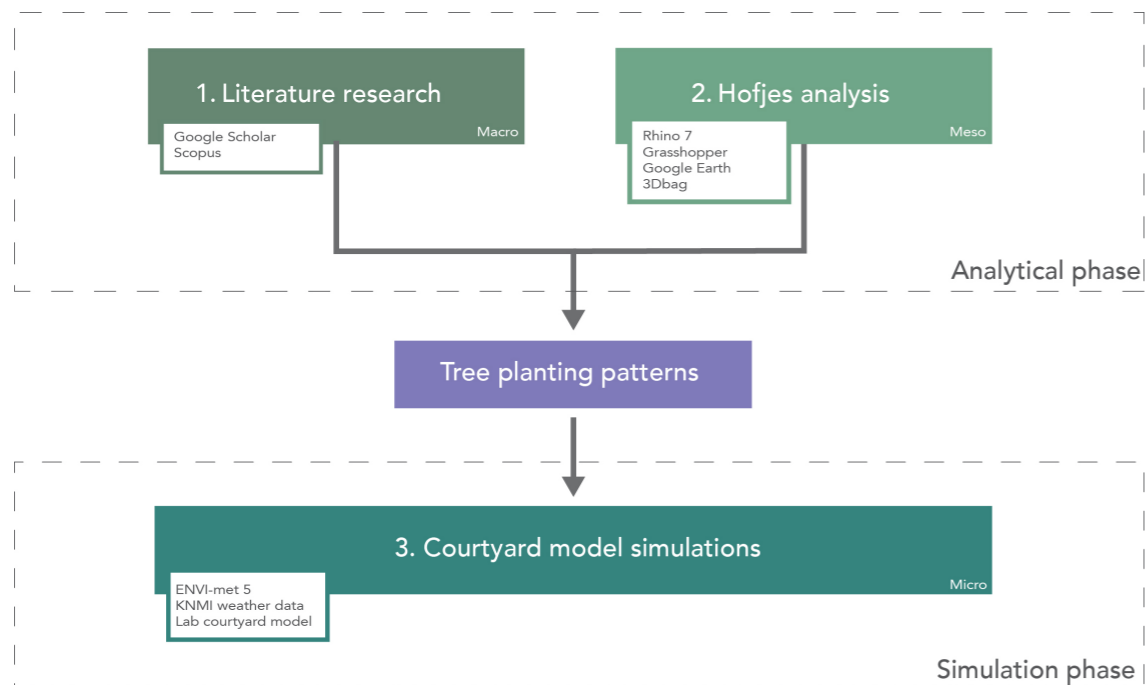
1. Literature research

Google Scholar
Scopus

Macro

2. Hofjes analysis

Rhino 7
Grasshopper
Google Earth
3Dbag

Meso

Analytical phase

Tree planting patterns

3. Courtyard model simulations

ENVI-met 5
KNMI weather data
Lab courtyard model

Micro

Simulation phase